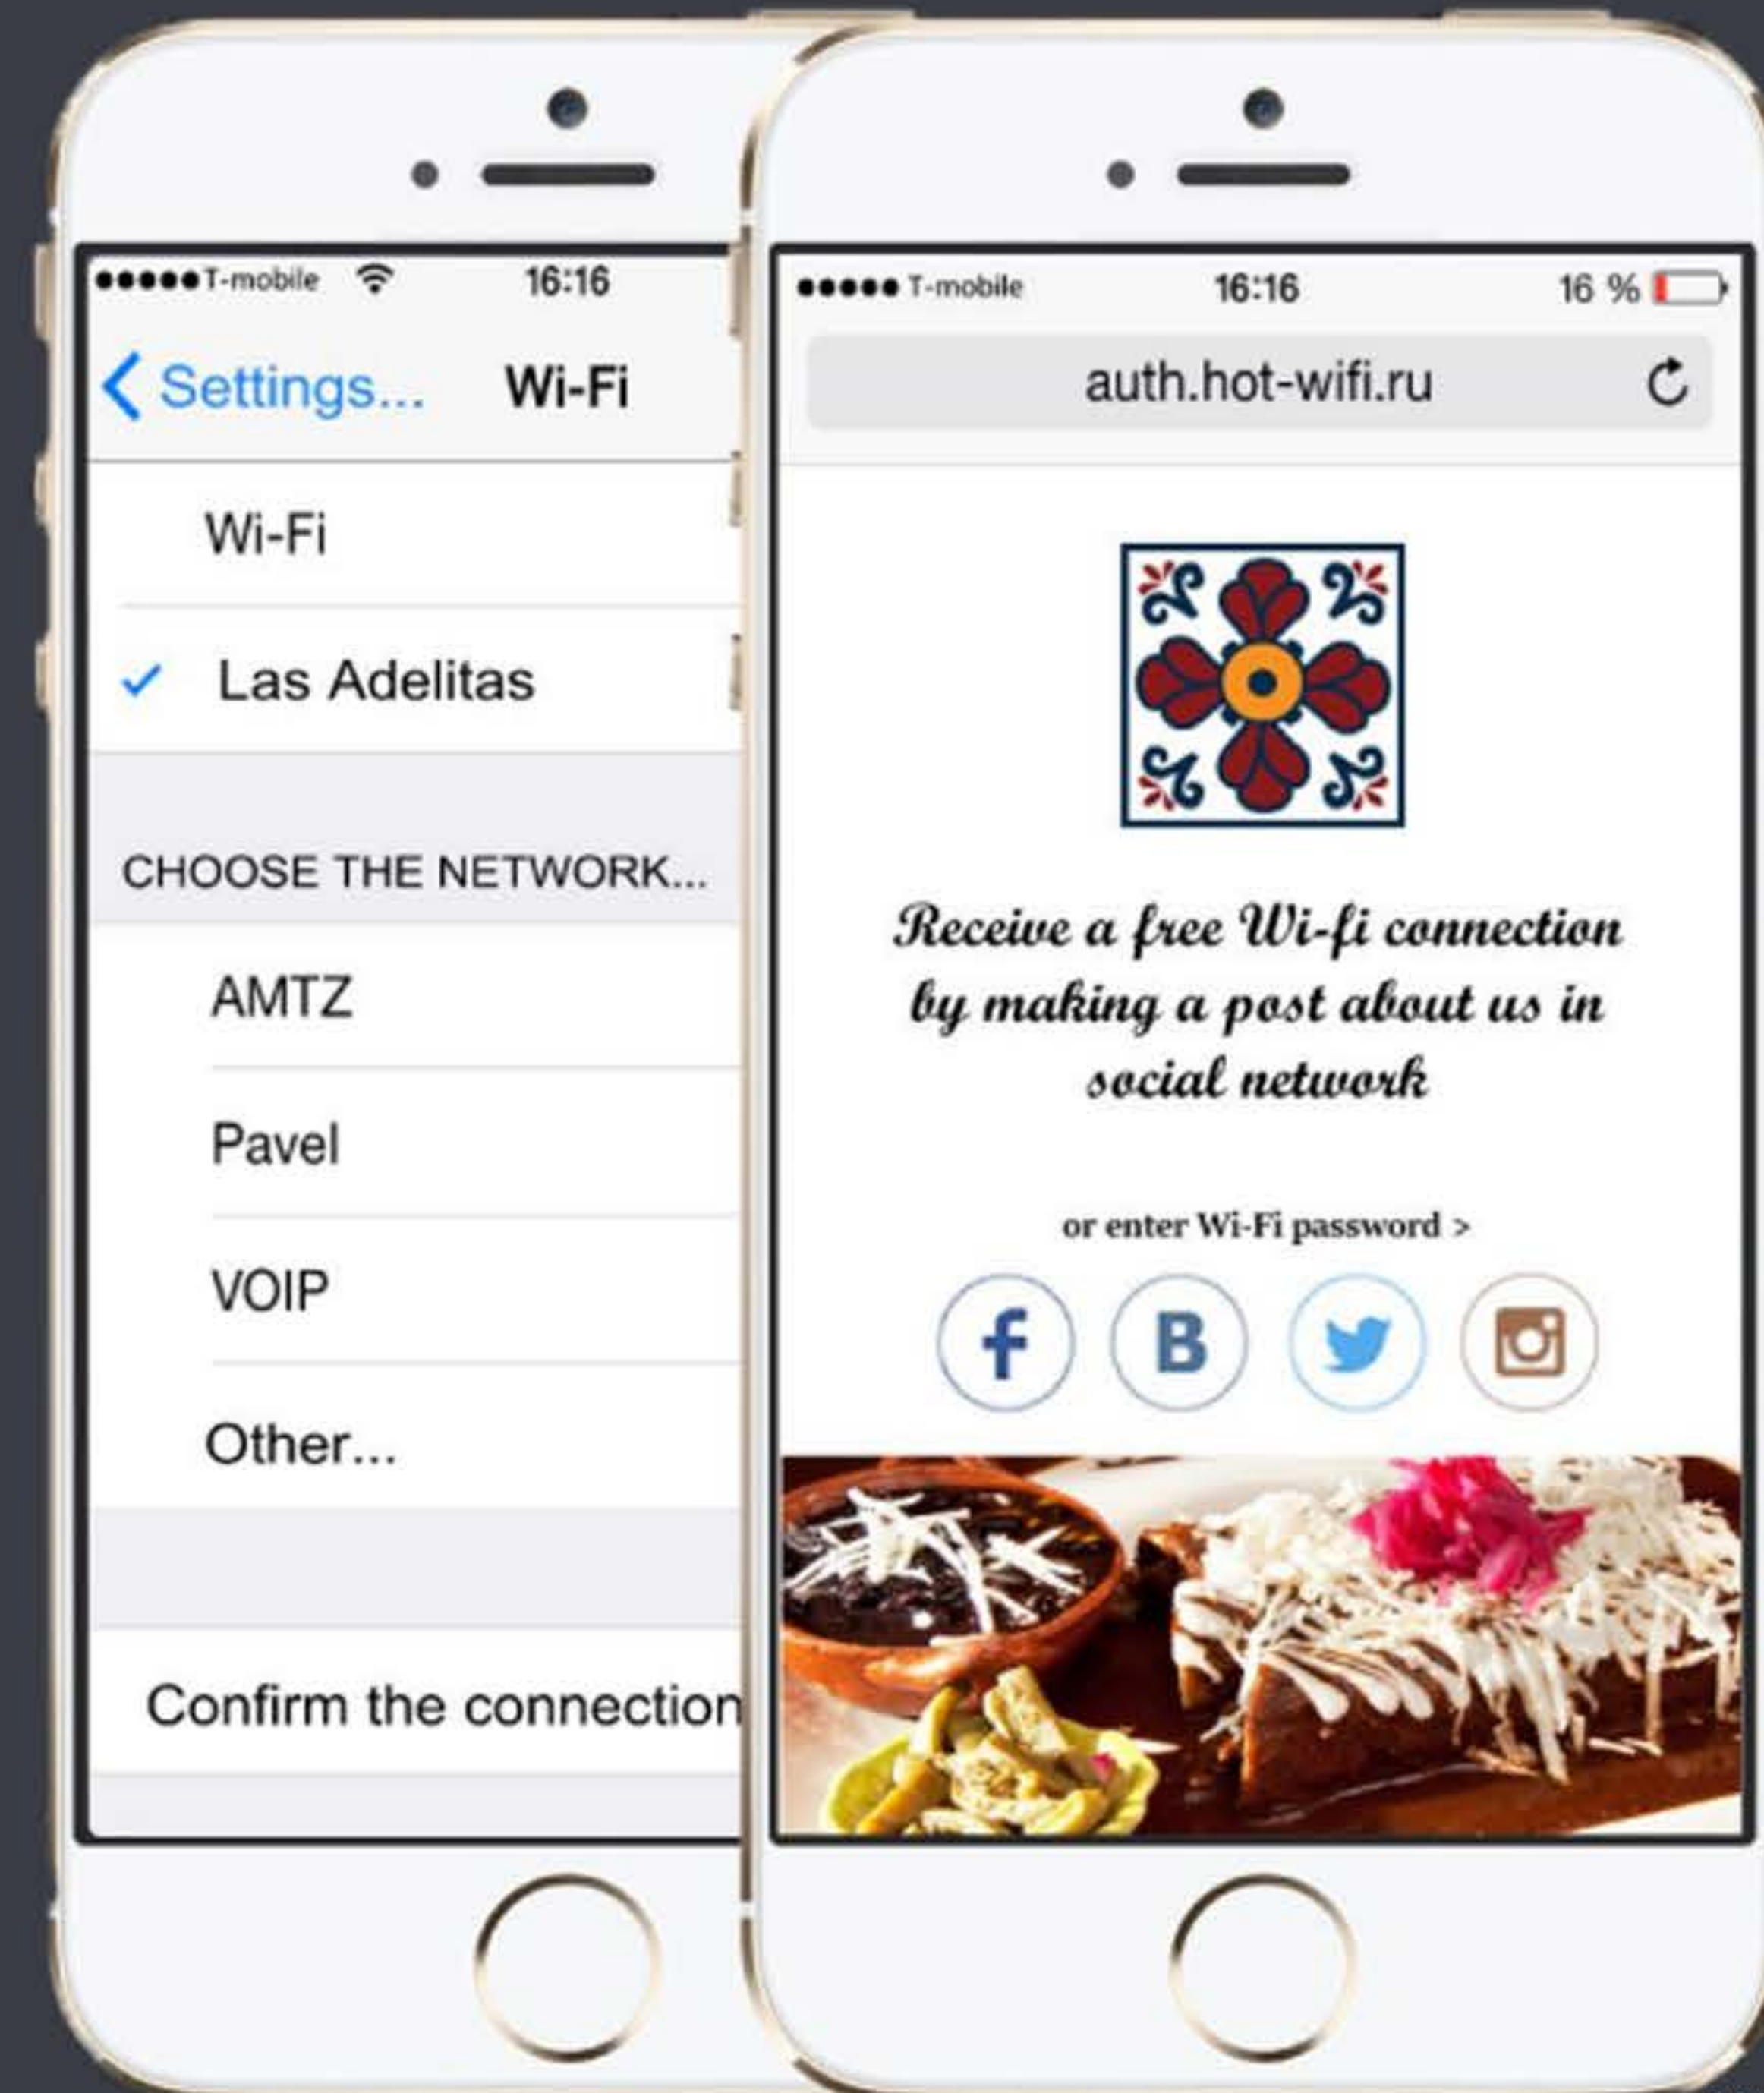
●●●●● T-mobile 16:16

< Settings... Wi-Fi

Wi-Fi

✓ Las Adelitas

CHOOSE THE NETWORK...

AMTZ

Pavel

VOIP

Other...

Confirm the connection

●●●●● T-mobile 16:16 16 %

auth.hot-wifi.ru

Receive a free Wi-fi connection by making a post about us in social network

or enter Wi-Fi password >

B